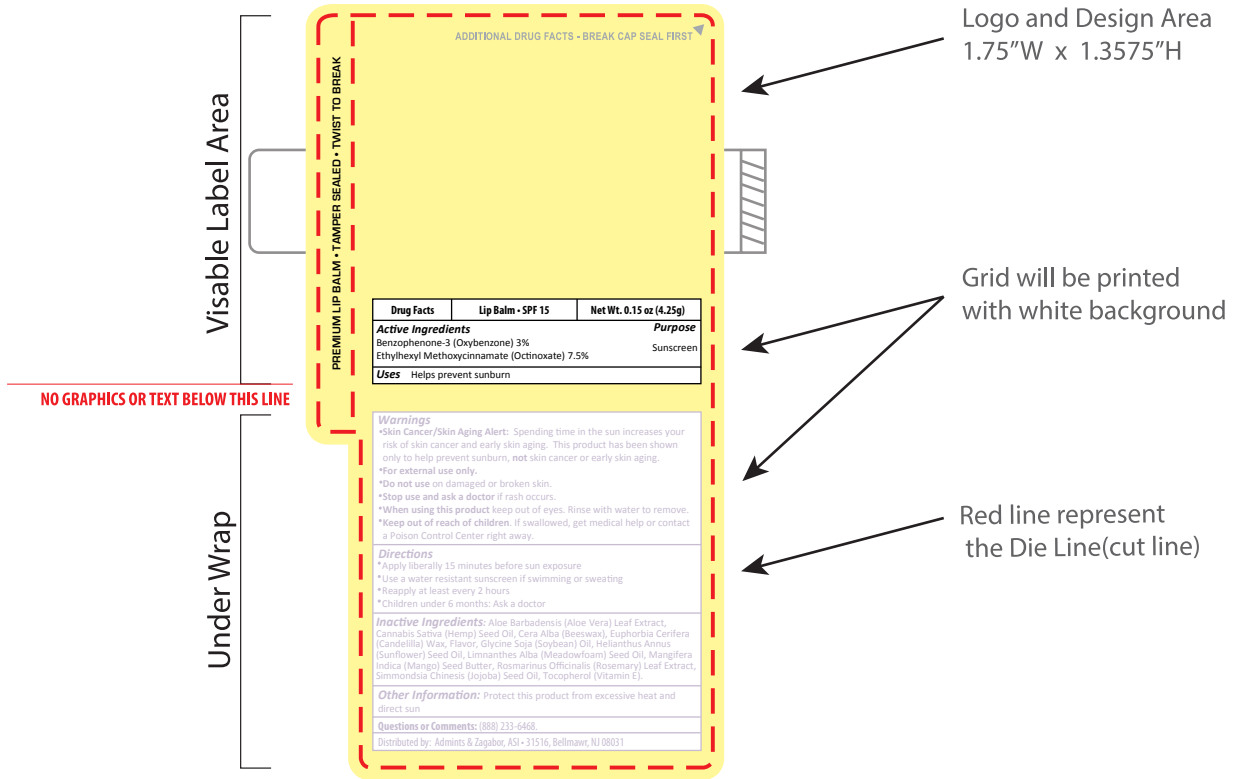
Visable Label Area

Under Wrap

PREMIUM LIP BALM • TAMPER SEALED • TWIST TO BREAK

ADDITIONAL DRUG FACTS - BREAK CAP SEAL FIRST

Logo and Design Area 1.75"W x 1.3575"H

| Drug Facts | Lip Balm • SPF 15 | Net Wt. 0.15 oz (4.25g) |
|---|---|---|

Active Ingredients | Purpose
Benzophenone-3 (Oxybenzone) 3% | Sunscreen
Ethylhexyl Methoxycinnamate (Octinoxate) 7.5%

Uses Helps prevent sunburn

NO GRAPHICS OR TEXT BELOW THIS LINE

Grid will be printed with white background

Warnings
•Skin Cancer/Skin Aging Alert: Spending time in the sun increases your risk of skin cancer and early skin aging. This product has been shown only to help prevent sunburn, not skin cancer or early skin aging.
•For external use only.
•Do not use on damaged or broken skin.
•Stop use and ask a doctor if rash occurs.
•When using this product keep out of eyes. Rinse with water to remove.
•Keep out of reach of children. If swallowed, get medical help or contact a Poison Control Center right away.

Red line represent the Die Line(cut line)

Directions
•Apply liberally 15 minutes before sun exposure
•Use a water resistant sunscreen if swimming or sweating
•Reapply at least every 2 hours
•Children under 6 months: Ask a doctor

Inactive Ingredients: Aloe Barbadensis (Aloe Vera) Leaf Extract, Cannabis Sativa (Hemp) Seed Oil, Cera Alba (Beeswax), Euphorbia Cerifera (Candelilla) Wax, Flavor, Glycine Soja (Soybean) Oil, Helianthus Annus (Sunflower) Seed Oil, Limnanthes Alba (Meadowfoam) Seed Oil, Mangifera Indica (Mango) Seed Butter, Rosmarinus Officinalis (Rosemary) Leaf Extract, Simmondsia Chinesis (Jojoba) Seed Oil, Tocopherol (Vitamin E).

Other Information: Protect this product from excessive heat and direct sun

Questions or Comments: (888) 233-6468.

Distributed by: Admints & Zagabor, ASI • 31516, Bellmawr, NJ 08031